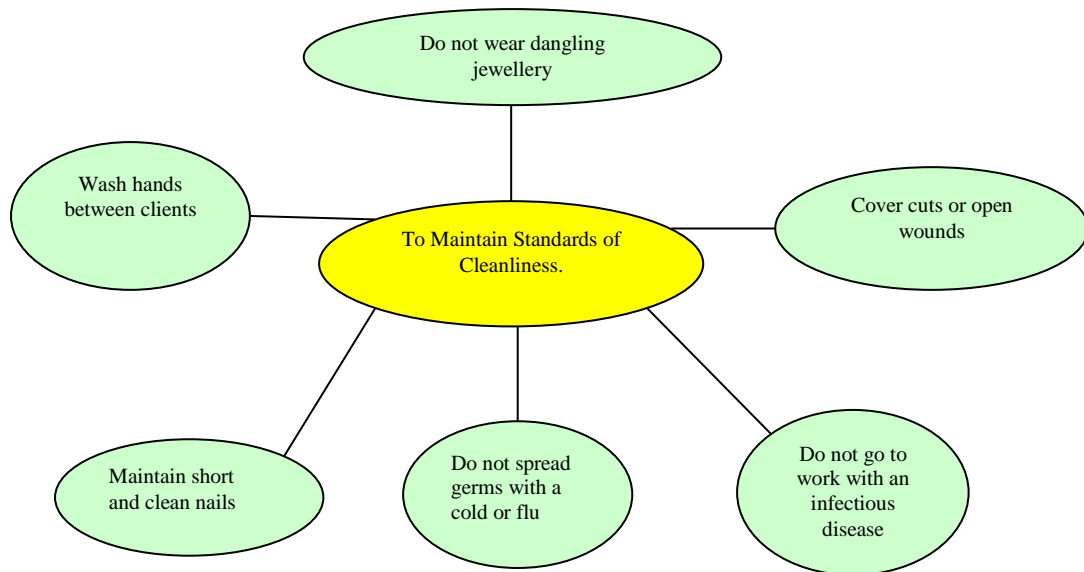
Do not wear dangling jewellery

Wash hands between clients

To Maintain Standards of Cleanliness.

Cover cuts or open wounds

Maintain short and clean nails

Do not spread germs with a cold or flu

Do not go to work with an infectious disease